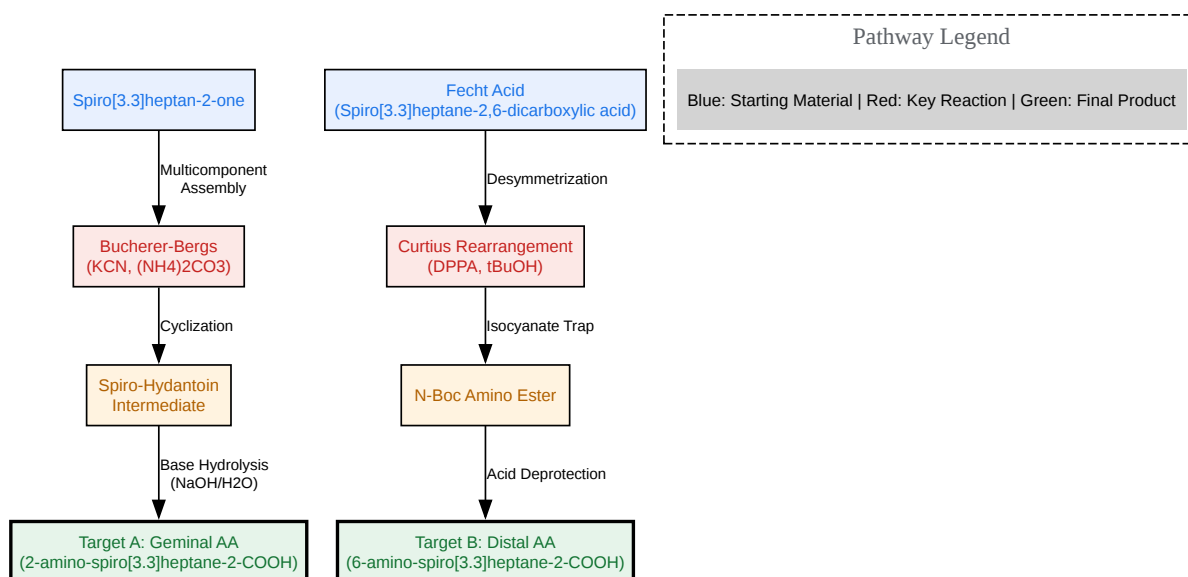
Spiro[3.3]heptan-2-one

Multicomponent Assembly

Bucherer-Bergs
(KCN, (NH4)2CO3)

Cyclization

Spiro-Hydantoin Intermediate

Base Hydrolysis (NaOH/H2O)

Target A: Geminal AA
(2-amino-spiro[3.3]heptane-2-COOH)

Fecht Acid
(Spiro[3.3]heptane-2,6-dicarboxylic acid)

Desymmetrization

Curtius Rearrangement
(DPPA, tBuOH)

Isocyanate Trap

N-Boc Amino Ester

Acid Deprotection

Target B: Distal AA
(6-amino-spiro[3.3]heptane-2-COOH)

Pathway Legend

Blue: Starting Material | Red: Key Reaction | Green: Final Product